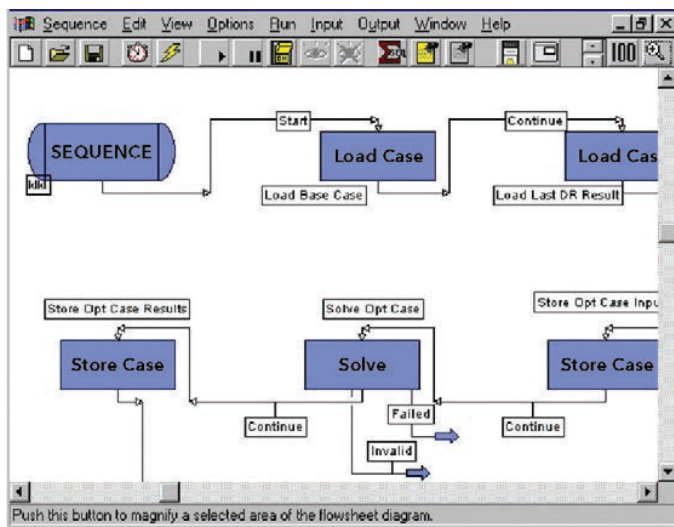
Sequence Edit View Options Run Input Output Window Help

100

SEQUENCE

Start

Load Case

Load Base Case

Continue

Load Cas

Load Last DR Result

Store Opt Case Results

Store Case

Solve Opt Case

Solve

Store Opt Case Inpu

Store Case

Failed

Continue

Continue

Invalid

Push this button to magnify a selected area of the flowsheet diagram.